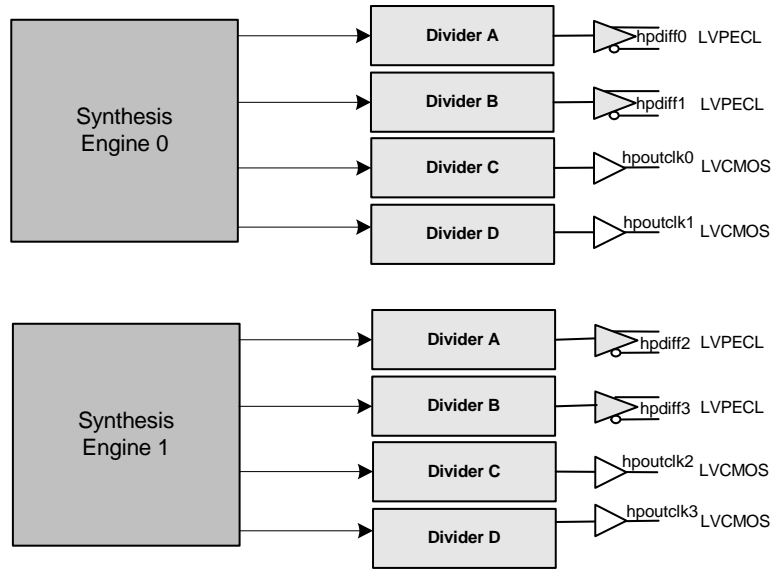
Synthesis Engine 0

Divider A
hpdiff0 LVPECL

Divider B
hpdiff1 LVPECL

Divider C
hpoutclk0 LVCMOS

Divider D
hpoutclk1 LVCMOS

Synthesis Engine 1

Divider A
hpdiff2 LVPECL

Divider B
hpdiff3 LVPECL

Divider C
hpoutclk2 LVCMOS

Divider D
hpoutclk3 LVCMOS